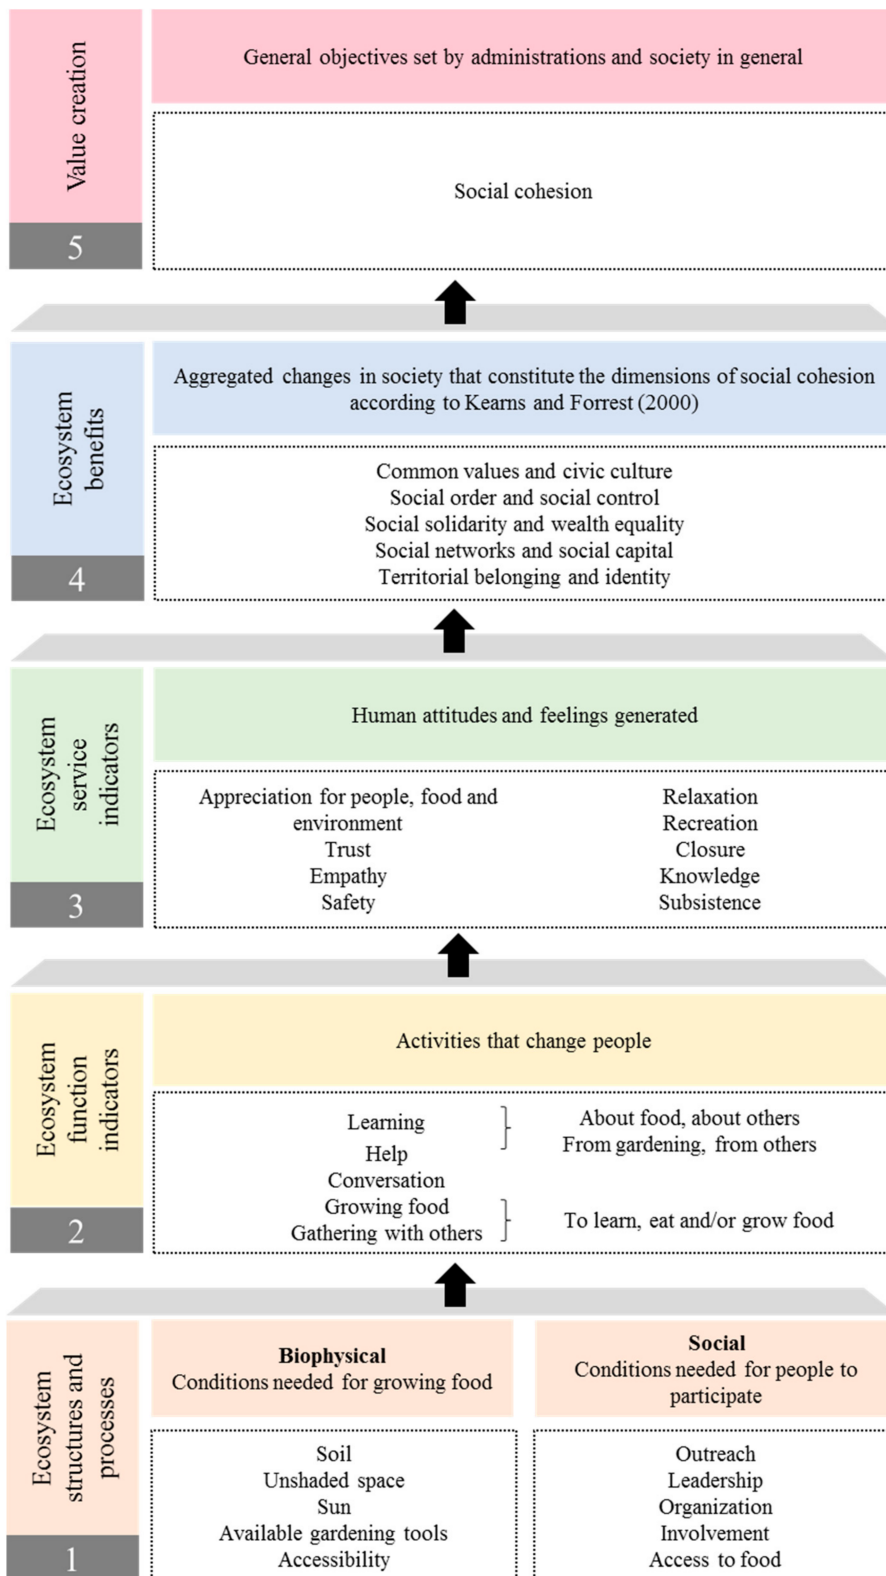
Value creation

5

General objectives set by administrations and society in general

Social cohesion

Ecosystem benefits

4

Aggregated changes in society that constitute the dimensions of social cohesion according to Kearns and Forrest (2000)

Common values and civic culture
Social order and social control
Social solidarity and wealth equality
Social networks and social capital
Territorial belonging and identity

Ecosystem service indicators

3

Human attitudes and feelings generated

Appreciation for people, food and environment
Trust
Empathy
Safety

Relaxation
Recreation
Closure
Knowledge
Subsistence

Ecosystem function indicators

2

Activities that change people

Learning
Help
Conversation
Growing food
Gathering with others

About food, about others
From gardening, from others

To learn, eat and/or grow food

Ecosystem structures and processes

1

**Biophysical**
Conditions needed for growing food

Soil
Unshaded space
Sun
Available gardening tools
Accessibility

**Social**
Conditions needed for people to participate

Outreach
Leadership
Organization
Involvement
Access to food